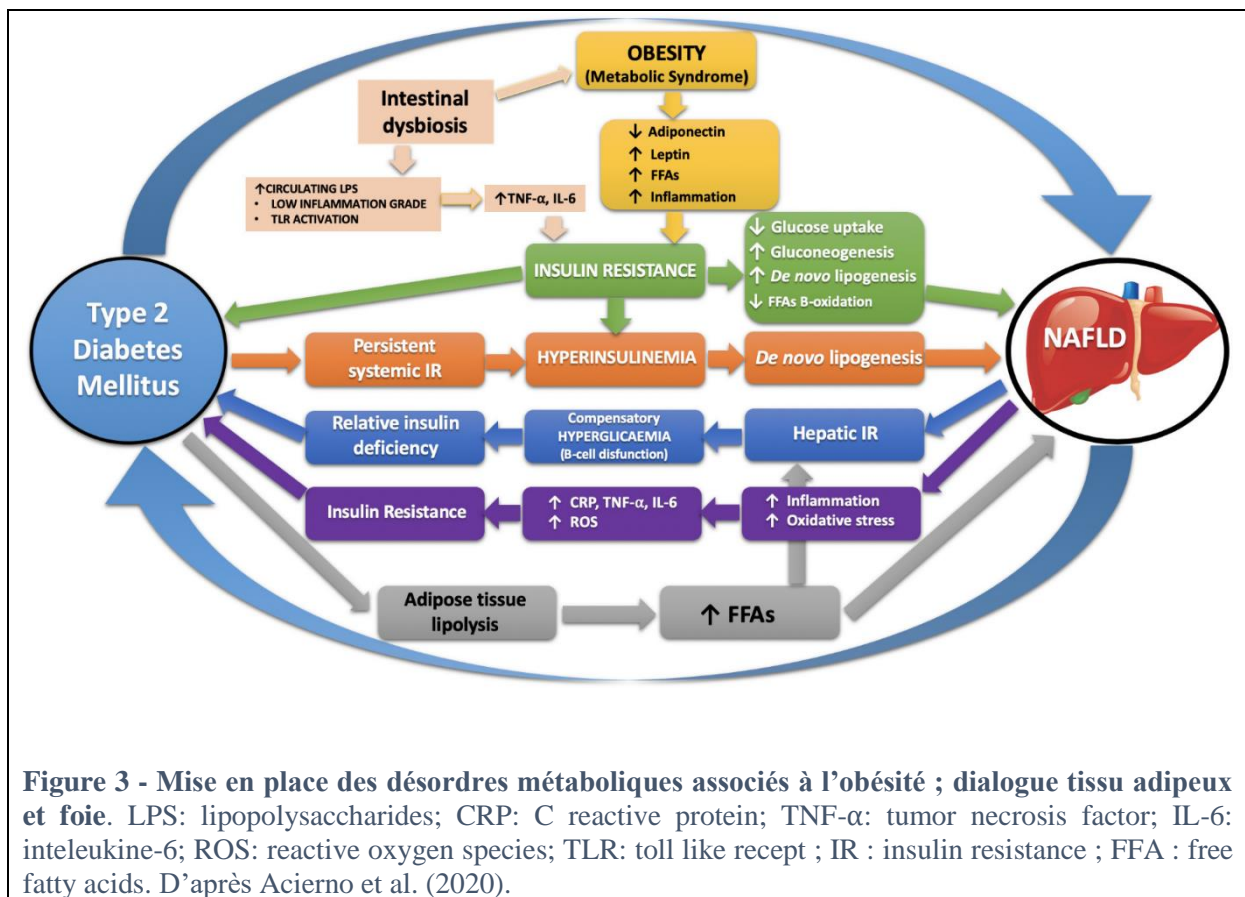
OBESITY
(Metabolic Syndrome)

Intestinal dysbiosis

↓ Adiponectin
↑ Leptin
↑ FFAs
↑ Inflammation

↑CIRCULATING LPS
• LOW INFLAMMATION GRADE
• TLR ACTIVATION

↑TNF-α, IL-6

INSULIN RESISTANCE

↓ Glucose uptake
↑ Gluconeogenesis
↑ *De novo* lipogenesis
↓ FFAs B-oxidation

Type 2 Diabetes Mellitus

NAFLD

Persistent systemic IR

HYPERINSULINEMIA

*De novo* lipogenesis

Relative insulin deficiency

Compensatory HYPERGLICAEMIA (B-cell disfunction)

Hepatic IR

Insulin Resistance

↑ CRP, TNF-α, IL-6
↑ ROS

↑ Inflammation
↑ Oxidative stress

Adipose tissue lipolysis

↑ FFAs

**Figure 3 - Mise en place des désordres métaboliques associés à l'obésité ; dialogue tissu adipeux et foie**. LPS: lipopolysaccharides; CRP: C reactive protein; TNF-α: tumor necrosis factor; IL-6: inteleukine-6; ROS: reactive oxygen species; TLR: toll like recept ; IR : insulin resistance ; FFA : free fatty acids. D'après Acierno et al. (2020).